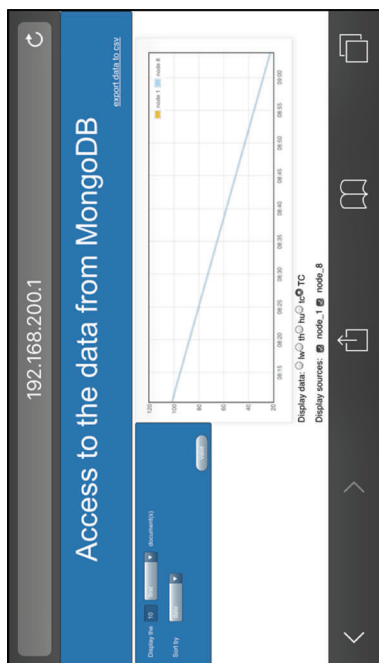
192.168.200.1

Access to the data from MongoDB

export data to csv

Display the 10 document(s)

Sort by

node 1 node 8

120
100
80
60
40
20

08:15 08:20 08:25 08:30 08:35 08:40 08:45 08:50 08:55 09:00

Display data: lw th hu tc TC

Display sources: node_1 node_8